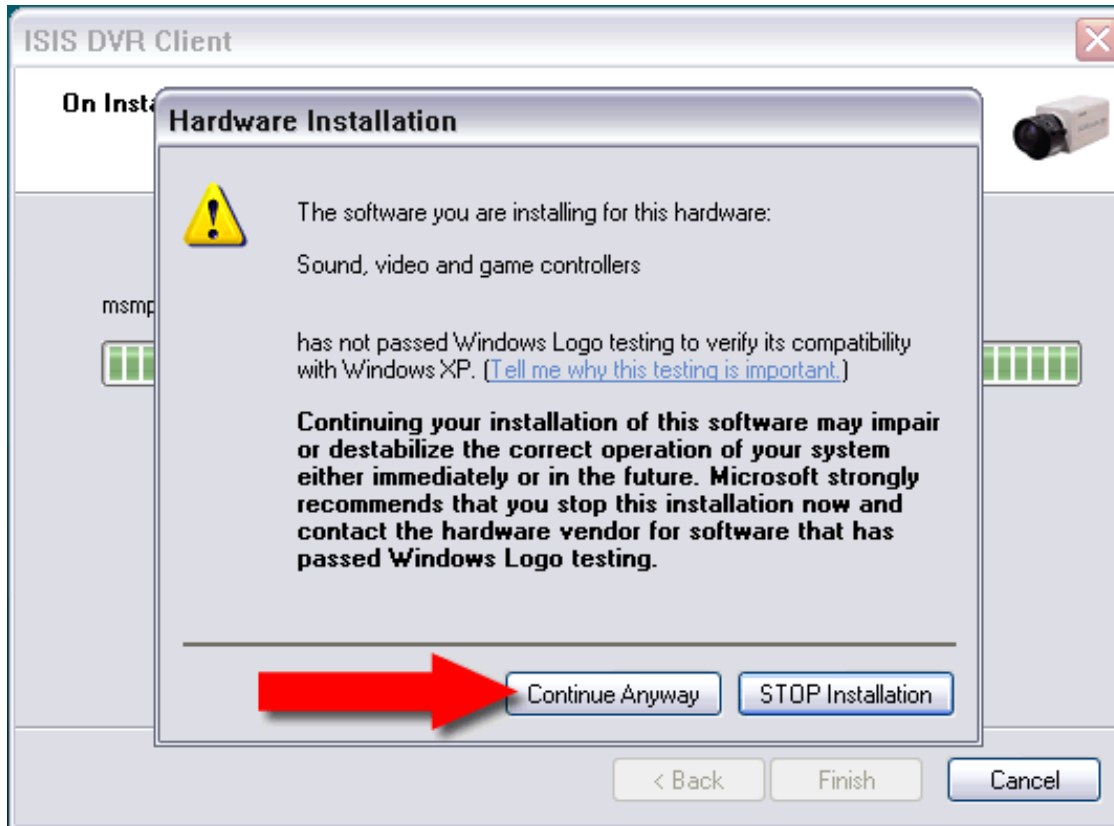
ISIS DVR Client

On Insta

msmp

Hardware Installation

The software you are installing for this hardware:

Sound, video and game controllers

has not passed Windows Logo testing to verify its compatibility with Windows XP. (Tell me why this testing is important.)

**Continuing your installation of this software may impair or destabilize the correct operation of your system either immediately or in the future. Microsoft strongly recommends that you stop this installation now and contact the hardware vendor for software that has passed Windows Logo testing.**

Continue Anyway

STOP Installation

< Back

Finish

Cancel